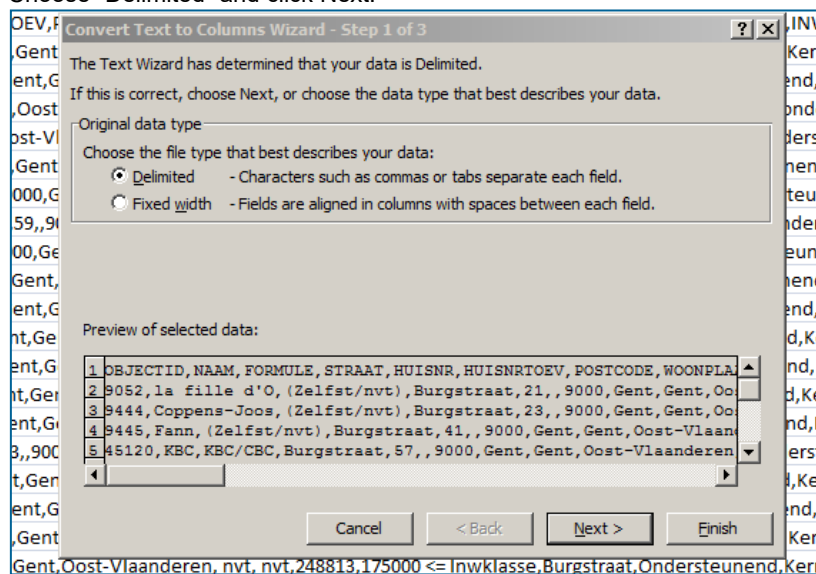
Choose "Delimited" and click Next.

OEV,F
,Gent
ent,G
,Oost
ost-Vl
,Gent
000,G
59,,90
00,Ge
Gent,
ent,G
nt,Ge
ent,G
nt,Ger
ent,G
3,,900
t,Gen
ent,G
,Gent
Gent,Oost-Vlaanderen, nvt, nvt,248813,175000 <= Inwklasse,Burgstraat,Ondersteunend,Kern

Convert Text to Columns Wizard - Step 1 of 3

The Text Wizard has determined that your data is Delimited.

If this is correct, choose Next, or choose the data type that best describes your data.

Original data type

Choose the file type that best describes your data:

Delimited - Characters such as commas or tabs separate each field.

Fixed width - Fields are aligned in columns with spaces between each field.

Preview of selected data:

1 OBJECTID,NAAM,FORMULE,STRAAT,HUISNR,HUISNRTOEV,POSTCODE,WOONPLA
2 9052,la fille d'O,(Zelfst/nvt),Burgstraat,21,,9000,Gent,Gent,Oo
3 9444,Coppens-Joos,(Zelfst/nvt),Burgstraat,23,,9000,Gent,Gent,Oo
4 9445,Fann,(Zelfst/nvt),Burgstraat,41,,9000,Gent,Gent,Oost-Vlaan
5 45120,KBC,KBC/CBC,Burgstraat,57,,9000,Gent,Gent,Oost-Vlaanderen

Cancel   < Back   Next >   Finish

,INV
Ker
end,
nd
ders
nen
teu
nder
eun
nen
end,
d,K
nd,
d,Ke
nd,
ers
d,Ke
nd,
Ker